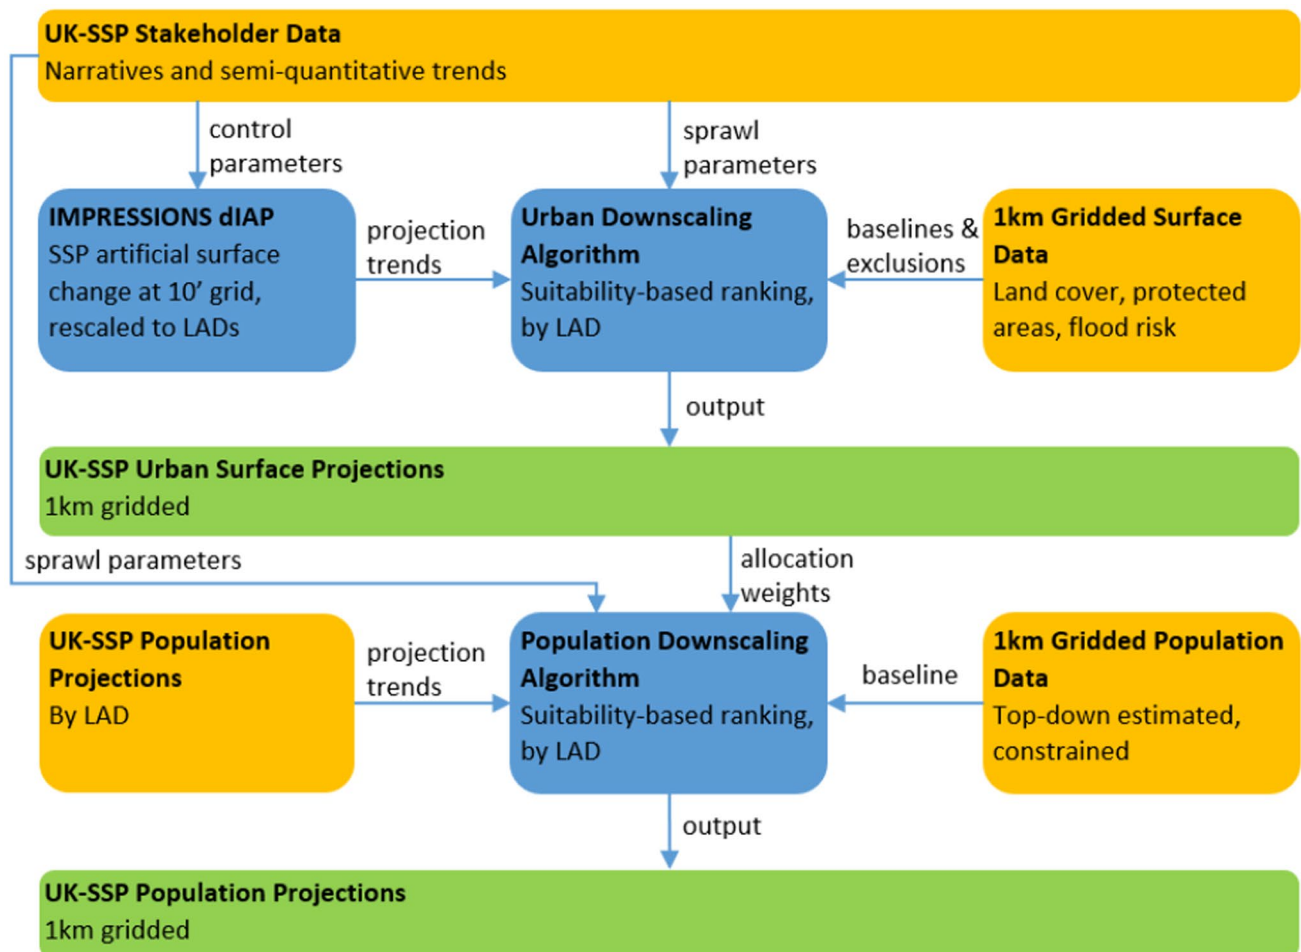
UK-SSP Stakeholder Data
Narratives and semi-quantitative trends

control parameters

sprawl parameters

IMPRESSIONS dIAP
SSP artificial surface change at 10' grid, rescaled to LADs

projection trends

Urban Downscaling Algorithm
Suitability-based ranking, by LAD

baselines & exclusions

1km Gridded Surface Data
Land cover, protected areas, flood risk

output

UK-SSP Urban Surface Projections
1km gridded

sprawl parameters

allocation weights

UK-SSP Population Projections
By LAD

projection trends

Population Downscaling Algorithm
Suitability-based ranking, by LAD

baseline

1km Gridded Population Data
Top-down estimated, constrained

output

UK-SSP Population Projections
1km gridded